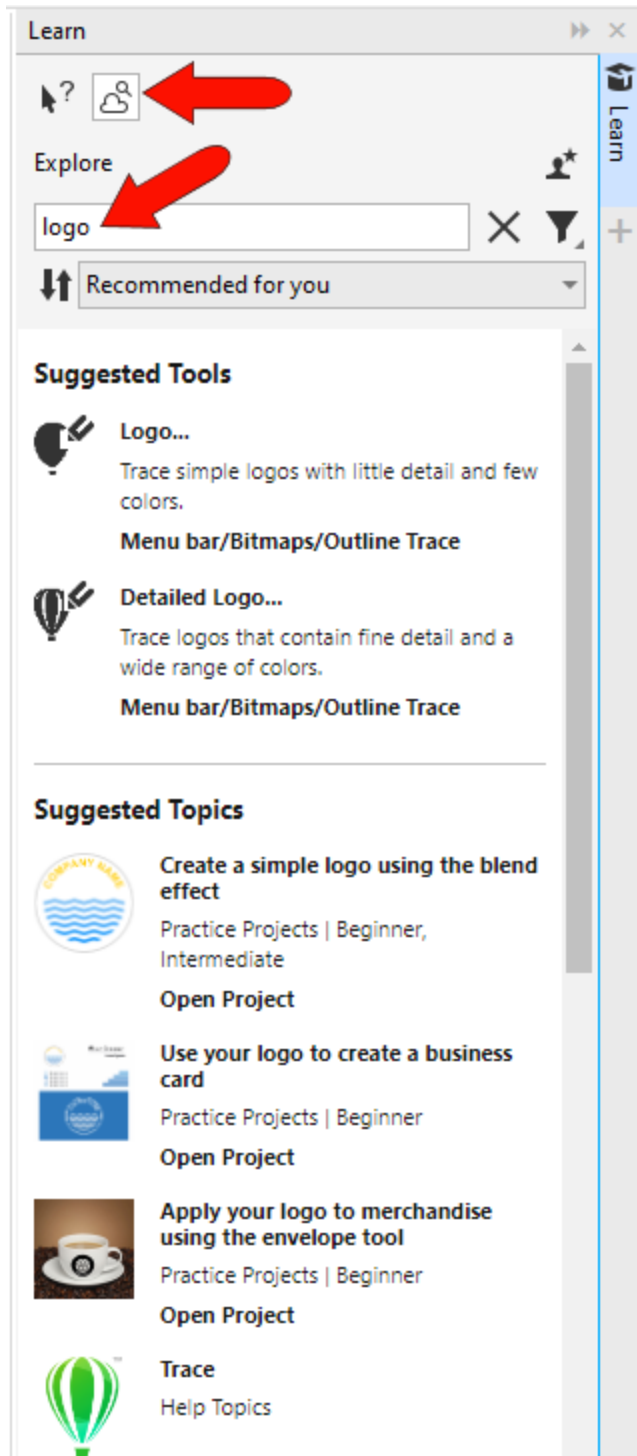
Learn

Explore

logo

Recommended for you

Suggested Tools

Logo...
Trace simple logos with little detail and few colors.
Menu bar/Bitmaps/Outline Trace

Detailed Logo...
Trace logos that contain fine detail and a wide range of colors.
Menu bar/Bitmaps/Outline Trace

Suggested Topics

COMPANY NAME

Create a simple logo using the blend effect
Practice Projects | Beginner, Intermediate
Open Project

Use your logo to create a business card
Practice Projects | Beginner
Open Project

Apply your logo to merchandise using the envelope tool
Practice Projects | Beginner
Open Project

Trace
Help Topics

Learn